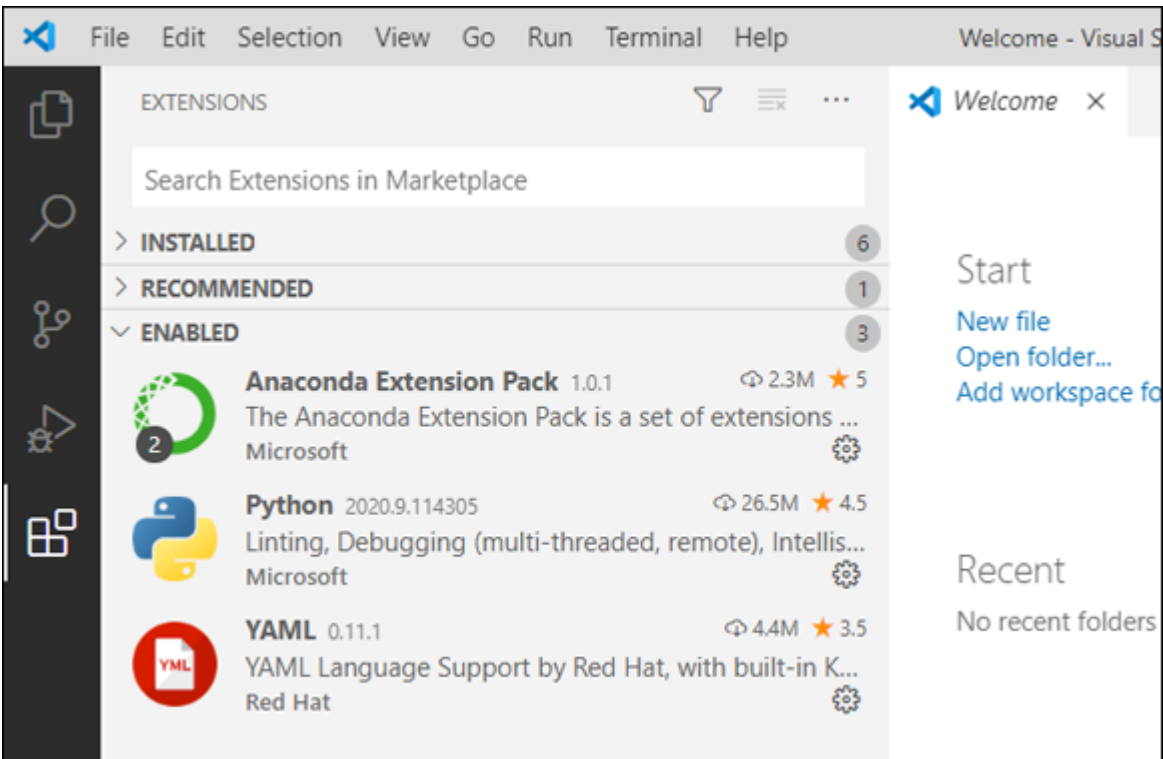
File Edit Selection View Go Run Terminal Help Welcome - Visual S

EXTENSIONS

Search Extensions in Marketplace

INSTALLED 6

RECOMMENDED 1

ENABLED 3

Anaconda Extension Pack 1.0.1 2.3M 5
The Anaconda Extension Pack is a set of extensions ...
Microsoft
2

Python 2020.9.114305 26.5M 4.5
Linting, Debugging (multi-threaded, remote), Intellis...
Microsoft

YAML 0.11.1 4.4M 3.5
YAML Language Support by Red Hat, with built-in K...
Red Hat
YML

Welcome ×

Start
New file
Open folder...
Add workspace fo

Recent
No recent folders